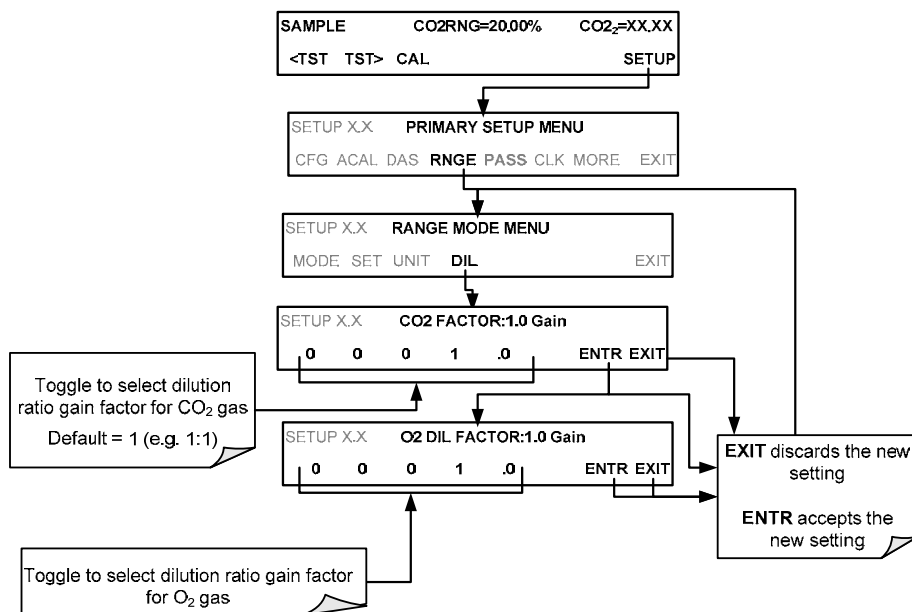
SAMPLE CO2RNG=20.00% $CO_2$=XX.XX

<TST TST> CAL SETUP

SETUP X.X PRIMARY SETUP MENU

CFG ACAL DAS RNGE PASS CLK MORE EXIT

SETUP X.X RANGE MODE MENU

MODE SET UNIT DIL EXIT

SETUP X.X CO2 FACTOR:1.0 Gain

0 0 0 1 .0 ENTR EXIT

Toggle to select dilution ratio gain factor for $CO_2$ gas

Default = 1 (e.g. 1:1)

SETUP X.X O2 DIL FACTOR:1.0 Gain

0 0 0 1 .0 ENTR EXIT

EXIT discards the new setting

ENTR accepts the new setting

Toggle to select dilution ratio gain factor for $O_2$ gas